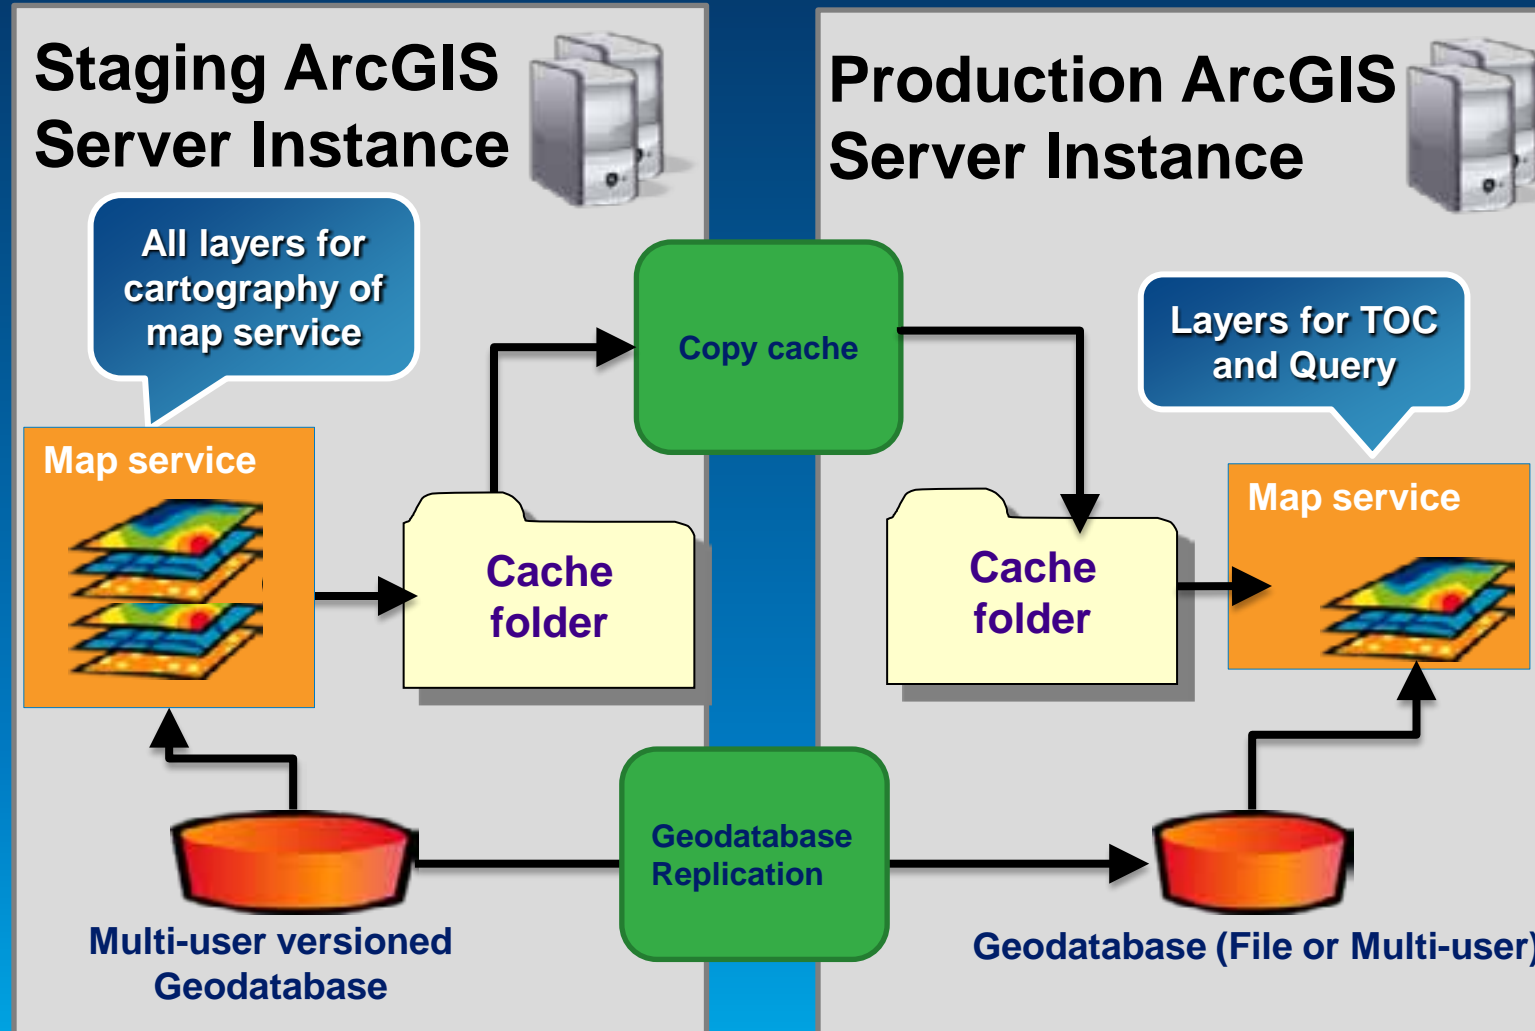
Staging ArcGIS Server Instance

All layers for cartography of map service

Map service

Cache folder

Copy cache

Production ArcGIS Server Instance

Layers for TOC and Query

Cache folder

Map service

Geodatabase Replication

Multi-user versioned Geodatabase

Geodatabase (File or Multi-user)